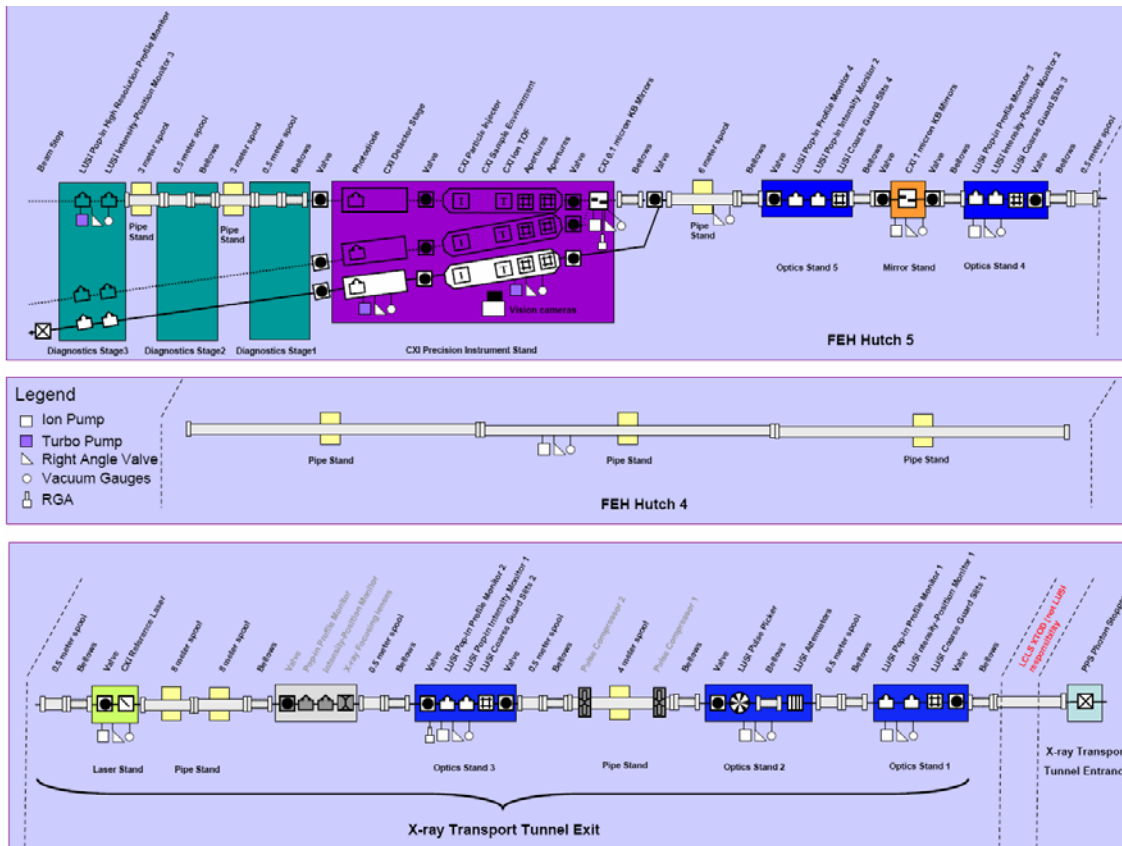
Beam Stop
LUSI Pop-in High Resolution Profile Monitor
LUSI Intensity-Position Monitor 3
3 meter spool
0.5 meter spool
Bellows
3 meter spool
0.5 meter spool
Bellows
Valve
Photodiode
CXI Detector Stage
Valve
CXI Particle Injector
CXI Sample Environment
CXI Ion TOF
Apertures
Apertures
Valve
CXI 0.1 micron KB Mirrors
Bellows
Valve
6 meter spool
Bellows
LUSI Pop-in Profile Monitor 4
LUSI Pop-in Intensity Monitor 2
LUSI Coarse Guard Slits 4
Bellows
Valve
CXI 1 micron KB Mirrors
Valve
Bellows
LUSI Pop-in Profile Monitor 3
LUSI Intensity-Position Monitor 2
LUSI Coarse Guard Slits 3
Valve
Bellows
0.5 meter spool

Pipe Stand
Pipe Stand
Pipe Stand
Vision cameras
Optics Stand 5
Mirror Stand
Optics Stand 4
Diagnostics Stage3
Diagnostics Stage2
Diagnostics Stage1
CXI Precision Instrument Stand
FEH Hutch 5

Legend
Ion Pump
Turbo Pump
Right Angle Valve
Vacuum Gauges
RGA

Pipe Stand
Pipe Stand
Pipe Stand
FEH Hutch 4

0.5 meter spool
Bellows
Valve
CXI Reference Laser
8 meter spool
8 meter spool
Bellows
Valve
Pop-in Profile Monitor
Intensity-Position Monitor
X-ray Focusing lenses
0.5 meter spool
Bellows
Valve
LUSI Pop-in Profile Monitor 2
LUSI Pop-in Intensity Monitor 1
LUSI Coarse Guard Slits 2
Valve
0.5 meter spool
Bellows
Pulse Compressor 2
4 meter spool
Pulse Compressor 1
Bellows
Valve
LUSI Pulse Picker
Bellows
LUSI Attenuators
0.5 meter spool
Bellows
LUSI Pop-in Profile Monitor 1
LUSI Intensity-Position Monitor 1
LUSI Coarse Guard Slits 1
Valve
Bellows
LCLS XTOD (not LUSI responsibility)
PPS Photon Stopper

Laser Stand
Pipe Stand
Optics Stand 3
Pipe Stand
Optics Stand 2
Optics Stand 1
X-ray Transpor
Tunnel Entranc
X-ray Transport Tunnel Exit